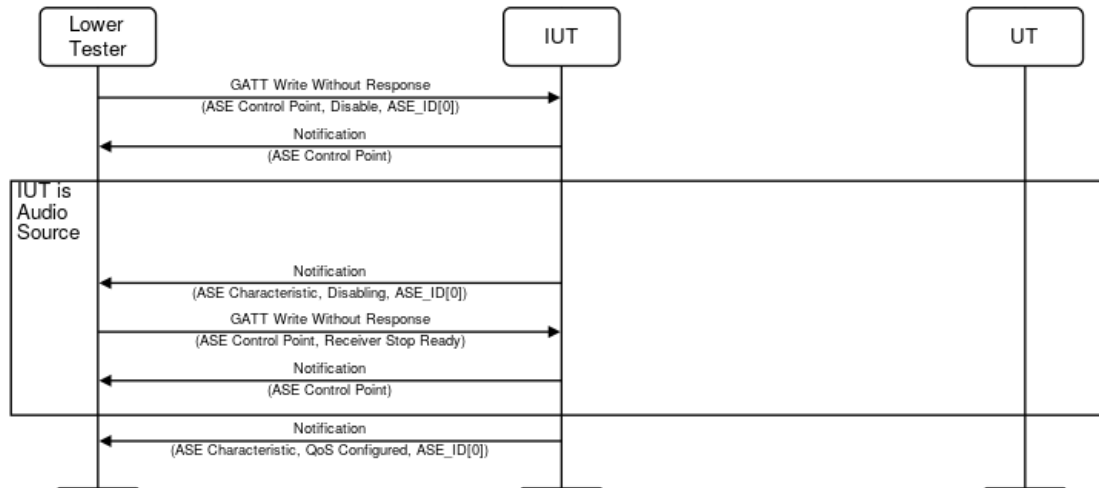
Lower Tester

IUT

UT

GATT Write Without Response
(ASE Control Point, Disable, ASE_ID[0])

Notification
(ASE Control Point)

IUT is Audio Source

Notification
(ASE Characteristic, Disabling, ASE_ID[0])

GATT Write Without Response
(ASE Control Point, Receiver Stop Ready)

Notification
(ASE Control Point)

Notification
(ASE Characteristic, QoS Configured, ASE_ID[0])